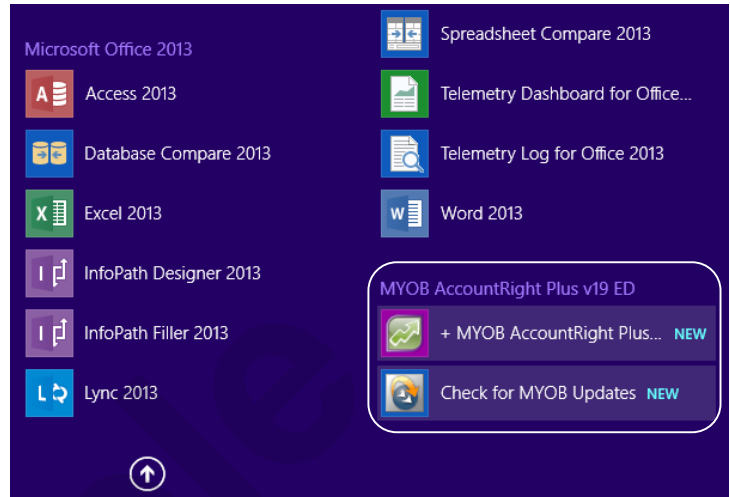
Microsoft Office 2013

Access 2013

Database Compare 2013

Excel 2013

InfoPath Designer 2013

InfoPath Filler 2013

Lync 2013

Spreadsheet Compare 2013

Telemetry Dashboard for Office...

Telemetry Log for Office 2013

Word 2013

MYOB AccountRight Plus v19 ED

+ MYOB AccountRight Plus... NEW

Check for MYOB Updates NEW